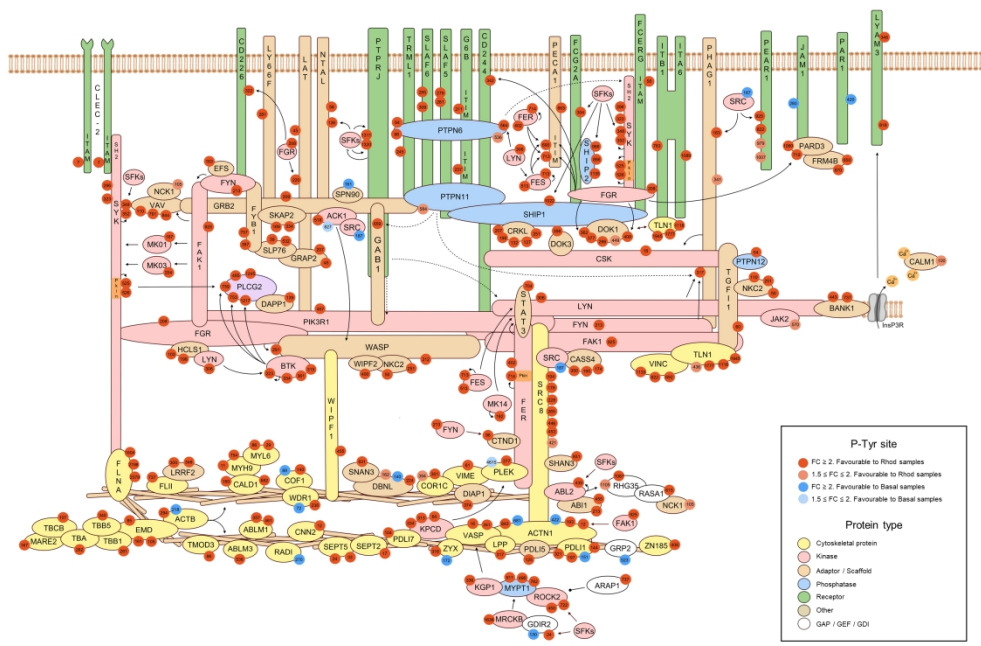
CLEC-2
ITAM
ITAM
SH2
SYK
SFKs
NCK1
VAV
EFS
FYN
GRB2
FAK1
MK01
MK03
FGR
CD226
LY66F
FGR
LAT
NTAL
SKAP2
SLP76
GRAP2
FYB1
PLCG2
DAPP1
PIK3R1
FGR
HCLS1
LYN
BTK
PTPRJ
SFKs
SPN90
ACK1
SRC
GAB1
WASP
WIPF2
NKC2
WIPF1
TRML1
SLAF6
SLAF5
G6B
ITIM
ITIM
CD244
PTPN6
PTPN11
PECAM1
ITIM
FER
LYN
FES
FCGR2A
SFKs
SHIP2
SYK
ITAM
FCERG
ITAM
ITB1
ITA6
FGR
SHIP1
CRKL
DOK3
DOK1
TLN1
CSK
PHAG1
SRC
PEAR1
PARD3
FRM4B
JAM1
PAR1
LYAM3
CALM1
PTPN12
NKC2
TGFI1
STAT3
LYN
FYN
FAK1
JAK2
BANK1
InsP3R
SRC
CASS4
VINC
TLN1
FES
MK14
FER
SRC8
FYN
CTND1
FLNA
LRRF2
FLII
MYH9
MYL6
CALD1
COF1
WDR1
SNAN3
DBNL
VIME
COR1C
PLEK
DIAP1
SHAN3
SFKs
ABL2
ABI1
RHG35
RASA1
NCK1
FAK1
TBCB
MARE2
TBA
TBB5
TBB1
EMD
ACTB
TMOD3
ABLM1
ABLM3
CNN2
RADI
SEPT5
SEPT2
PDLI7
KPCD
ZYX
VASP
LPP
ACTN1
PDLI5
PDLI1
GRP2
ZN185
KGP1
MYPT1
ROCK2
ARAP1
MRCKB
GDIR2
SFKs

P-Tyr site
FC ≥ 2. Favourable to Rhod samples
1.5 ≤ FC ≤ 2. Favourable to Rhod samples
FC ≥ 2. Favourable to Basal samples
1.5 ≤ FC ≤ 2. Favourable to Basal samples

Protein type
Cytoskeletal protein
Kinase
Adaptor / Scaffold
Phosphatase
Receptor
Other
GAP / GEF / GDI